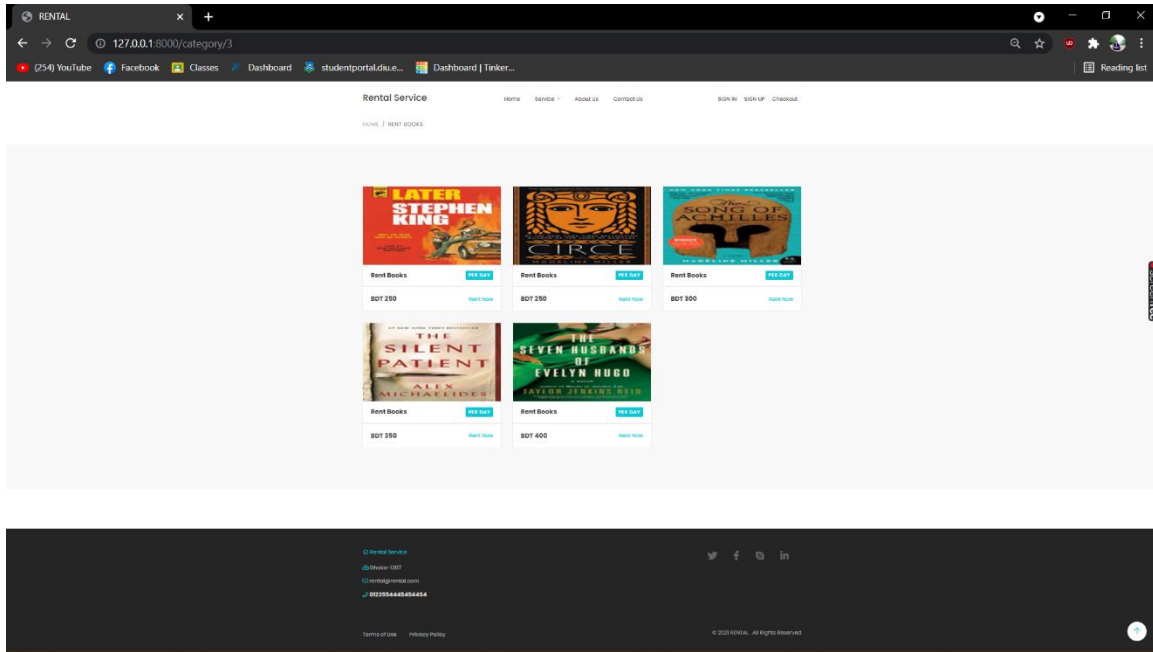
RENTAL

127.0.0.1:8000/category/3

(254) YouTube Facebook Classes Dashboard studentportal.diu.e... Dashboard | Tinker... Reading list

Rental Service

Home Service About Us Contact Us

SIGN IN SIGN UP Checkout

HOME / RENT BOOKS

LATER STEPHEN KING

CIRCE MADELINE MILLER

THE SONG OF ACHILLES MADELINE MILLER

Rent Books PER DAY
BDT 250 Rent Now

Rent Books PER DAY
BDT 250 Rent Now

Rent Books PER DAY
BDT 300 Rent Now

THE SILENT PATIENT ALEX MICHAELIDES

THE SEVEN HUSBANDS OF EVELYN HUGO TAYLOR JENKINS REID

Rent Books PER DAY
BDT 350 Rent Now

Rent Books PER DAY
BDT 400 Rent Now

Rental Service
Dhaka-1207
rental@rental.com
0133554445454454

Terms of Use Privacy Policy

© 2021 RENTAL. All Rights Reserved